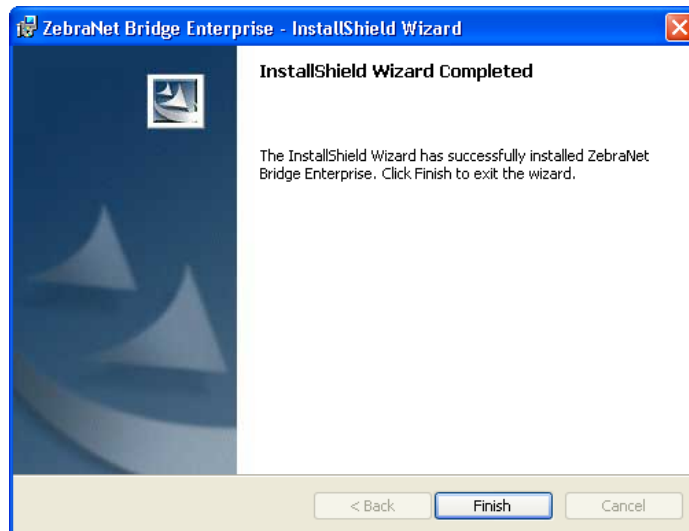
ZebraNet Bridge Enterprise - InstallShield Wizard

InstallShield Wizard Completed

The InstallShield Wizard has successfully installed ZebraNet Bridge Enterprise. Click Finish to exit the wizard.

< Back
Finish
Cancel